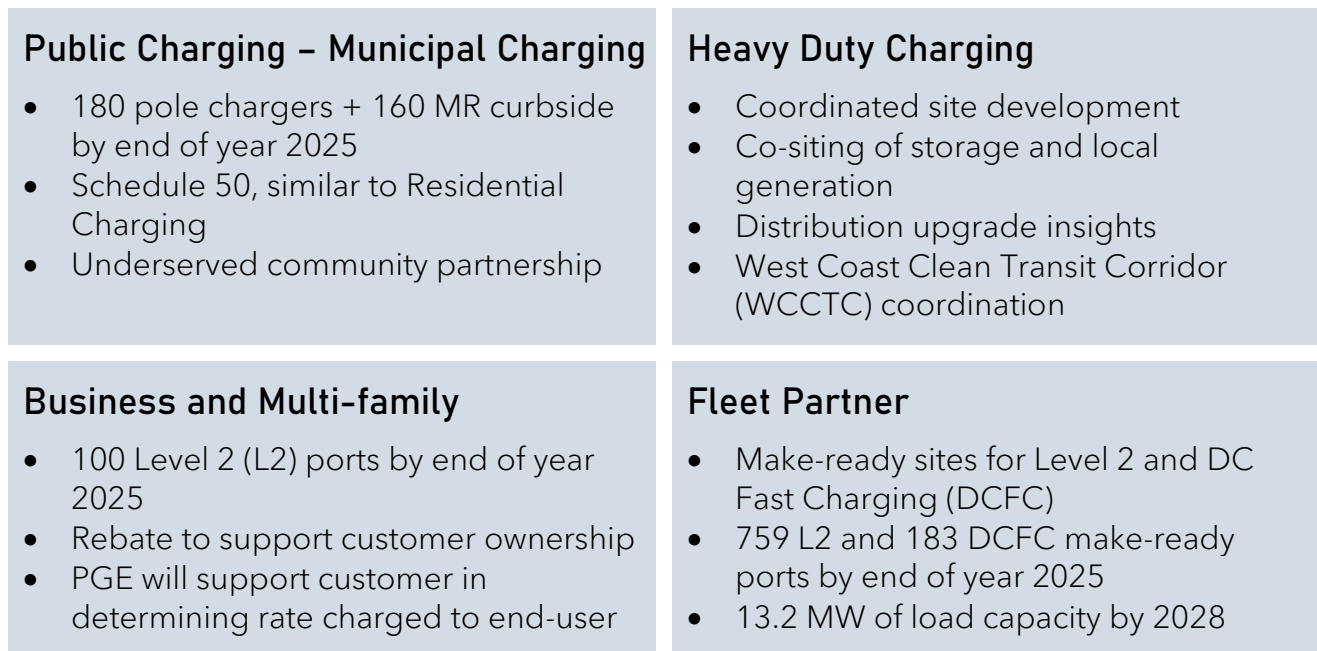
Public Charging – Municipal Charging

- 180 pole chargers + 160 MR curbside by end of year 2025
- Schedule 50, similar to Residential Charging
- Underserved community partnership

Heavy Duty Charging

- Coordinated site development
- Co-siting of storage and local generation
- Distribution upgrade insights
- West Coast Clean Transit Corridor (WCCTC) coordination

Business and Multi-family

- 100 Level 2 (L2) ports by end of year 2025
- Rebate to support customer ownership
- PGE will support customer in determining rate charged to end-user

Fleet Partner

- Make-ready sites for Level 2 and DC Fast Charging (DCFC)
- 759 L2 and 183 DCFC make-ready ports by end of year 2025
- 13.2 MW of load capacity by 2028